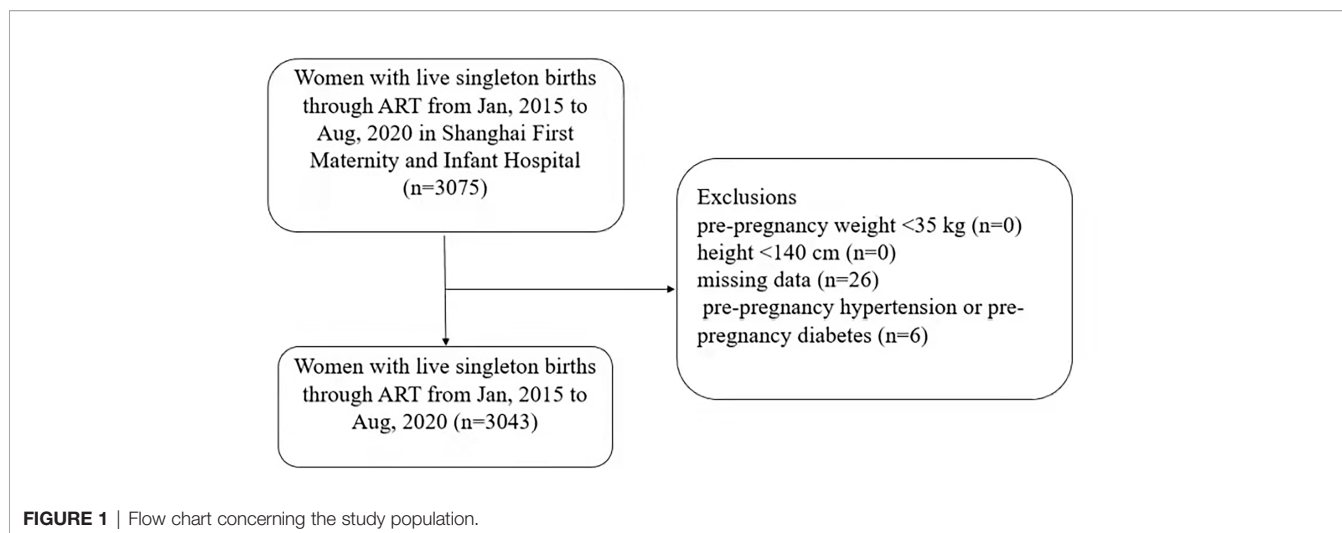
Women with live singleton births through ART from Jan, 2015 to Aug, 2020 in Shanghai First Maternity and Infant Hospital (n=3075)

Exclusions
pre-pregnancy weight <35 kg (n=0)
height <140 cm (n=0)
missing data (n=26)
pre-pregnancy hypertension or pre-pregnancy diabetes (n=6)

Women with live singleton births through ART from Jan, 2015 to Aug, 2020 (n=3043)

FIGURE 1 | Flow chart concerning the study population.